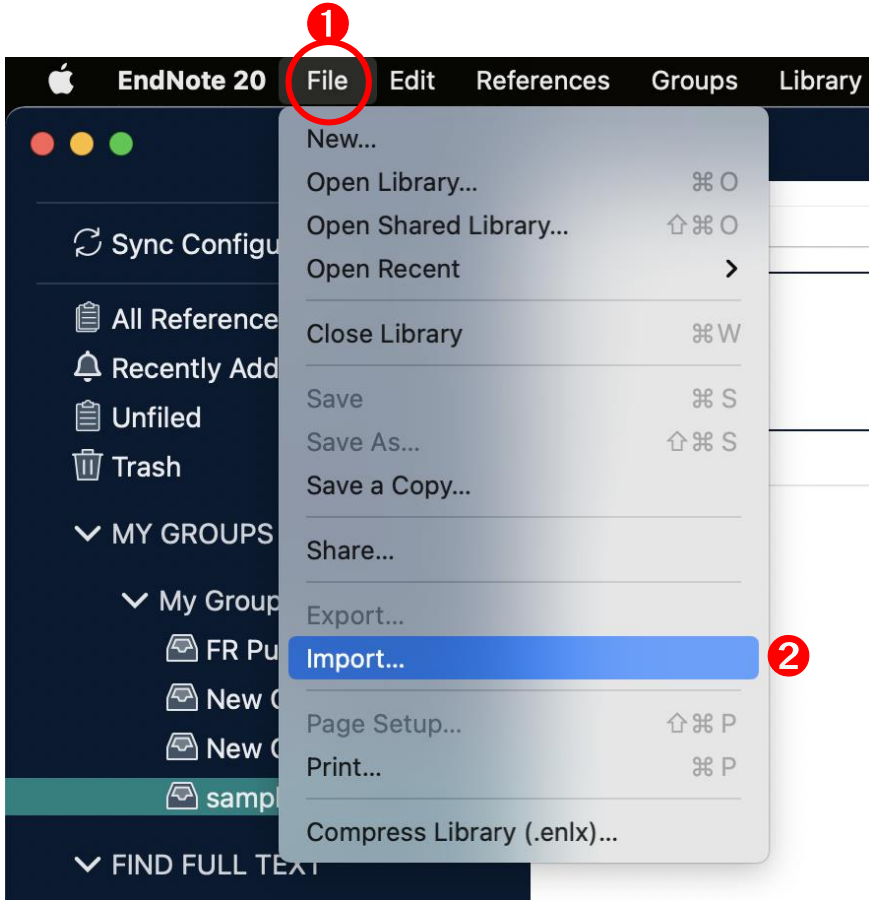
1

EndNote 20 File Edit References Groups Library

Sync Configu

All Reference

Recently Add

Unfiled

Trash

MY GROUPS

My Group

FR Pu

New C

New C

sampl

FIND FULL TEXT

New...
Open Library... ⌘O
Open Shared Library... ⇧⌘O
Open Recent >
Close Library ⌘W
Save ⌘S
Save As... ⇧⌘S
Save a Copy...
Share...
Export...
Import...
Page Setup... ⇧⌘P
Print... ⌘P
Compress Library (.enlx)...

2